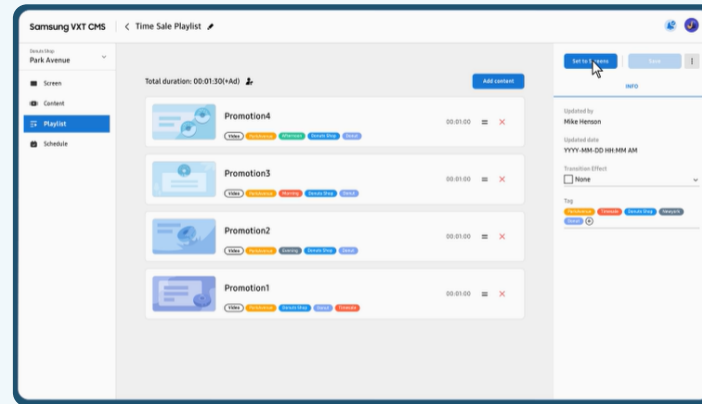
Samsung VXT CMS | < Time Sale Playlist

Donuts Shop
Park Avenue

Screen
Content
Playlist
Schedule

Total duration: 00:01:30(+Ad)

Add content

Promotion4
Video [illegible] Afternoon Donuts Shop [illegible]
00:01:00

Promotion3
Video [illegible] Morning Donuts Shop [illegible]
00:01:00

Promotion2
Video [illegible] Evening Donuts Shop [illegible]
00:01:00

Promotion1
Video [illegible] Donuts Shop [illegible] Timesale
00:01:00

Set to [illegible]
Save

INFO

Updated by
Mike Henson

Updated date
YYYY-MM-DD HH:MM AM

Transition Effect
None

Tag
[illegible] Timesale Donuts Shop Newyork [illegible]